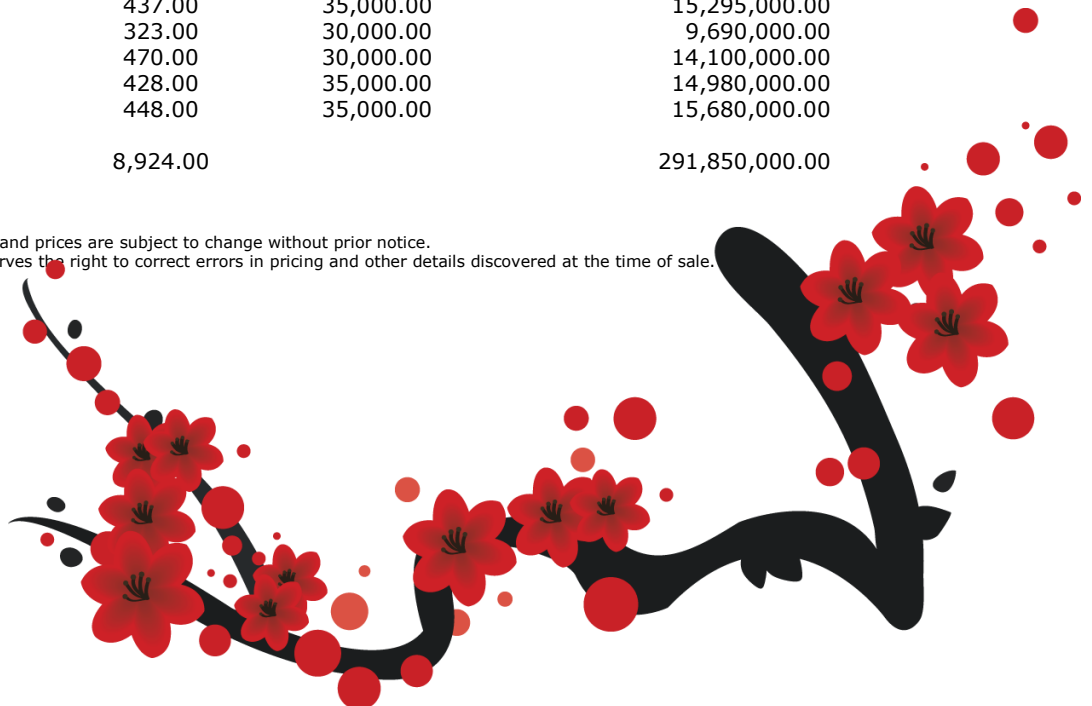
| 437.00 | 35,000.00 | 15,295,000.00 |
|---|---|---|
| 323.00 | 30,000.00 | 9,690,000.00 |
| 470.00 | 30,000.00 | 14,100,000.00 |
| 428.00 | 35,000.00 | 14,980,000.00 |
| 448.00 | 35,000.00 | 15,680,000.00 |
| 8,924.00 | | 291,850,000.00 |

and prices are subject to change without prior notice.
rves the right to correct errors in pricing and other details discovered at the time of sale.